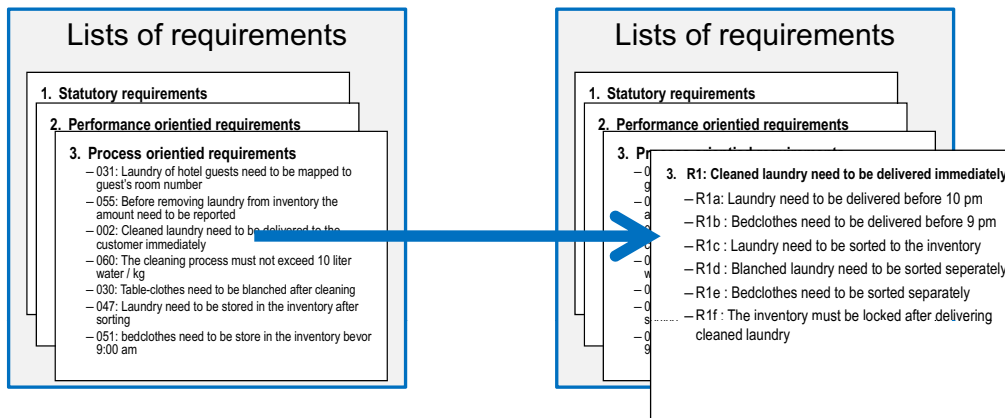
Lists of requirements

1. Statutory requirements

2. Performance orientied requirements

3. Process orientied requirements

– 031: Laundry of hotel guests need to be mapped to guest's room number
– 055: Before removing laundry from inventory the amount need to be reported
– 002: Cleaned laundry need to be delivered to the customer immediately
– 060: The cleaning process must not exceed 10 liter water / kg
– 030: Table-clothes need to be blanched after cleaning
– 047: Laundry need to be stored in the inventory after sorting
– 051: bedclothes need to be store in the inventory bevor 9:00 am

Lists of requirements

1. Statutory requirements

2. Performance orientied requirements

3. Pr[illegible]

3. R1: Cleaned laundry need to be delivered immediately

– R1a: Laundry need to be delivered before 10 pm
– R1b : Bedclothes need to be delivered before 9 pm
– R1c : Laundry need to be sorted to the inventory
– R1d : Blanched laundry need to be sorted seperately
– R1e : Bedclothes need to be sorted separately
– R1f : The inventory must be locked after delivering cleaned laundry